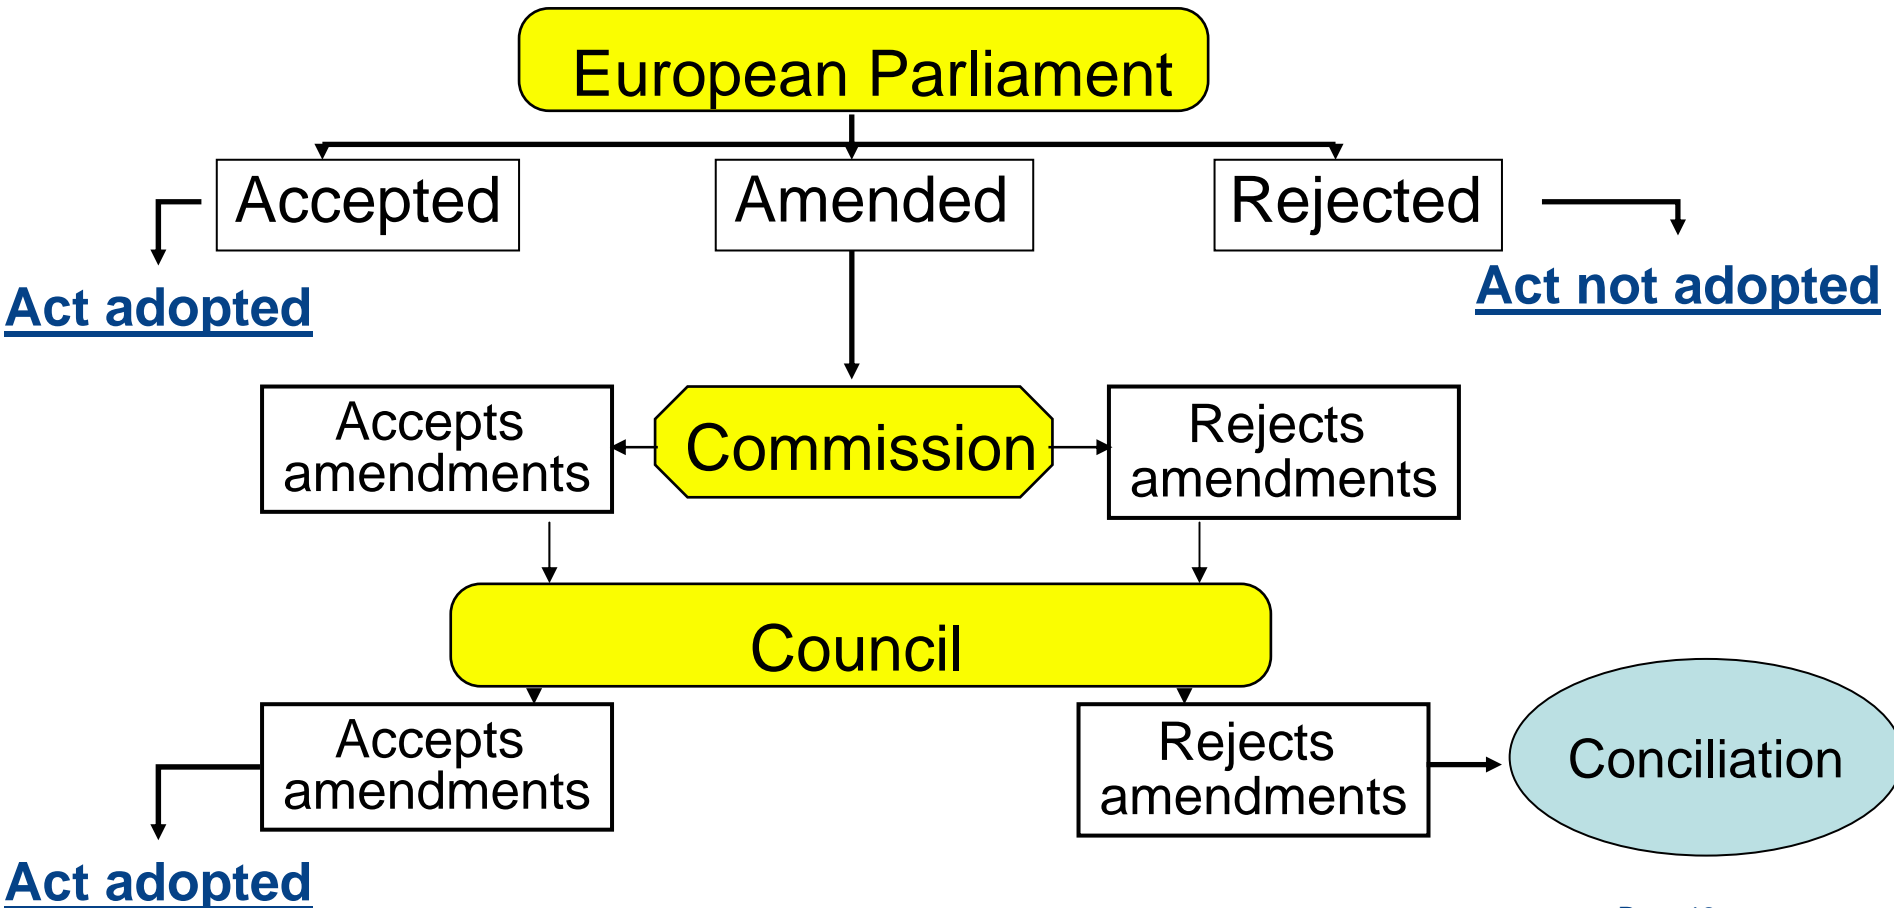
European Parliament

Accepted

Amended

Rejected

Act adopted

Act not adopted

Accepts amendments

Commission

Rejects amendments

Council

Accepts amendments

Rejects amendments

Conciliation

Act adopted

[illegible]